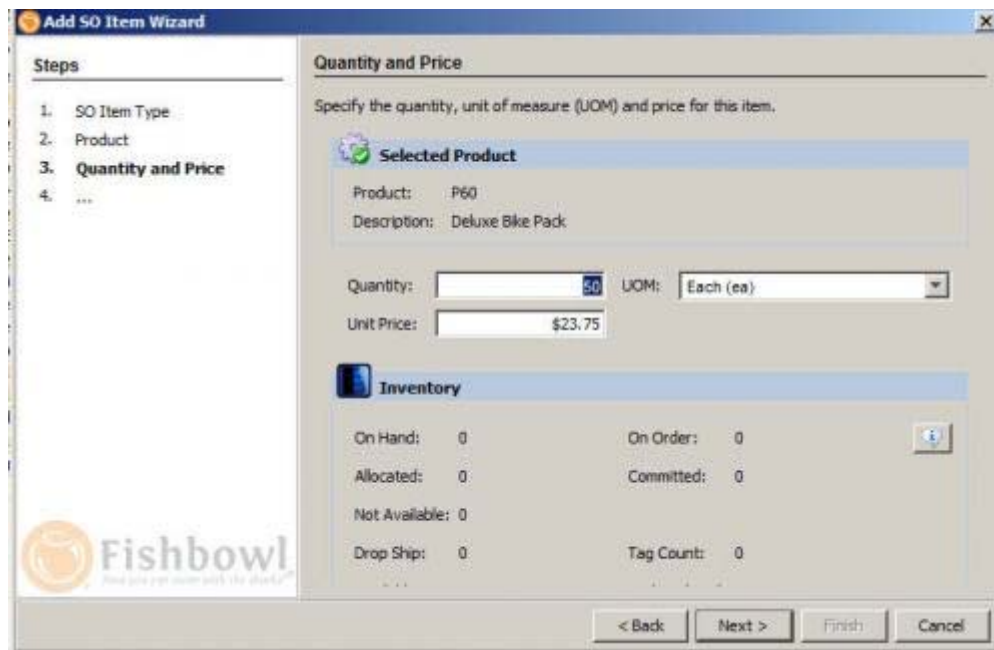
Add SO Item Wizard

Steps

1. SO Item Type
2. Product
3. Quantity and Price
4. ...

Fishbowl
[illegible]

Quantity and Price

Specify the quantity, unit of measure (UOM) and price for this item.

Selected Product

Product: P60
Description: Deluxe Bike Pack

Quantity: 50
UOM: Each (ea)
Unit Price: $23.75

Inventory

On Hand: 0
On Order: 0
Allocated: 0
Committed: 0
Not Available: 0
Drop Ship: 0
Tag Count: 0

< Back
Next >
Finish
Cancel